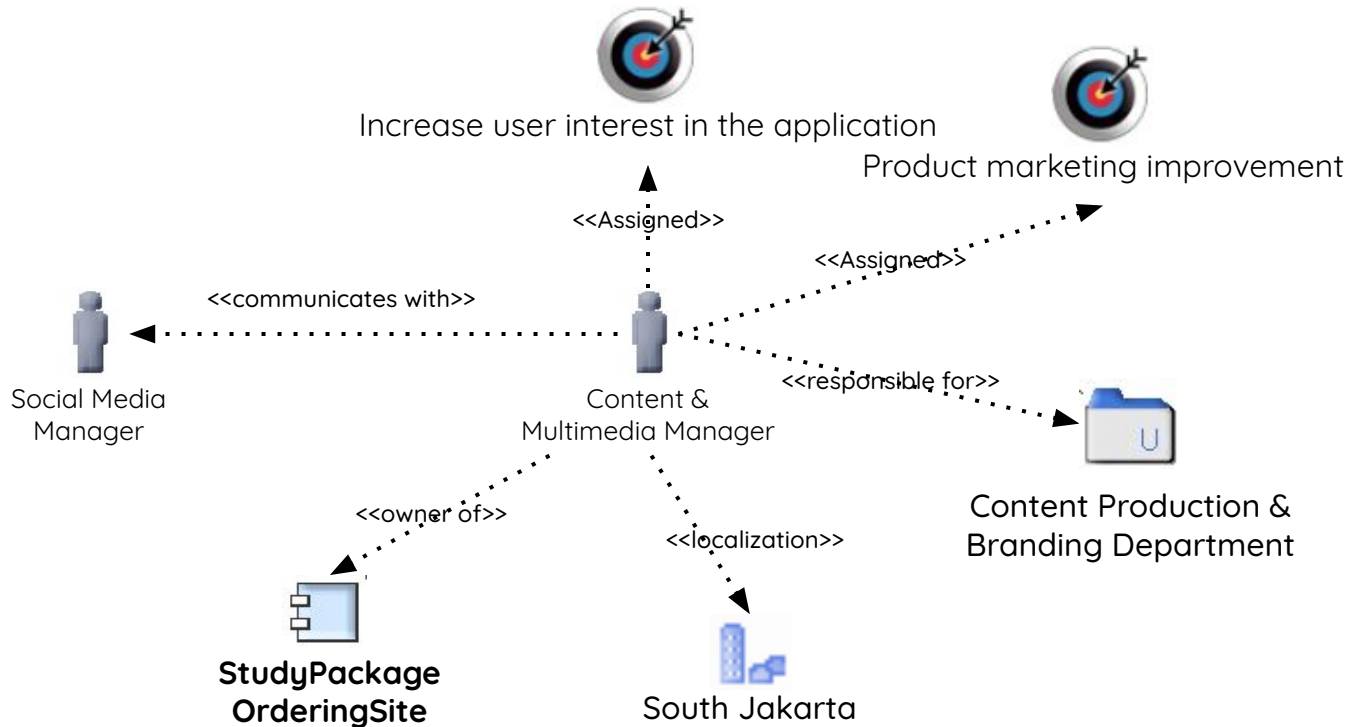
Increase user interest in the application

Product marketing improvement

<<Assigned>>

<<Assigned>>

<<communicates with>>

Social Media Manager

Content & Multimedia Manager

<<responsible for>>

U

Content Production & Branding Department

<<owner of>>

<<localization>>

StudyPackage OrderingSite

South Jakarta